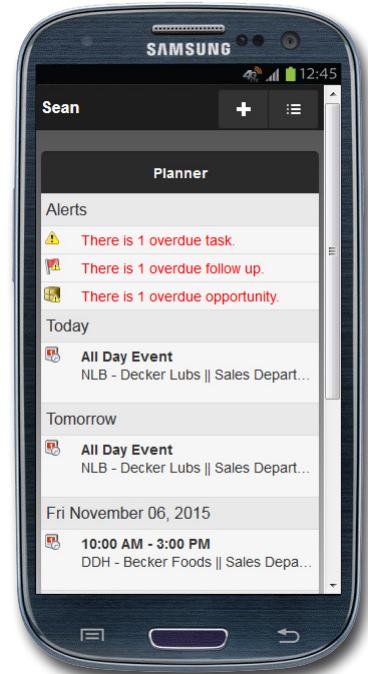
SAMSUNG

4G 12:45

Sean

+

Planner

Alerts

There is 1 overdue task.

There is 1 overdue follow up.

There is 1 overdue opportunity.

Today

All Day Event
NLB - Decker Lubs || Sales Depart...

Tomorrow

All Day Event
NLB - Decker Lubs || Sales Depart...

Fri November 06, 2015

10:00 AM - 3:00 PM
DDH - Becker Foods || Sales Depa...